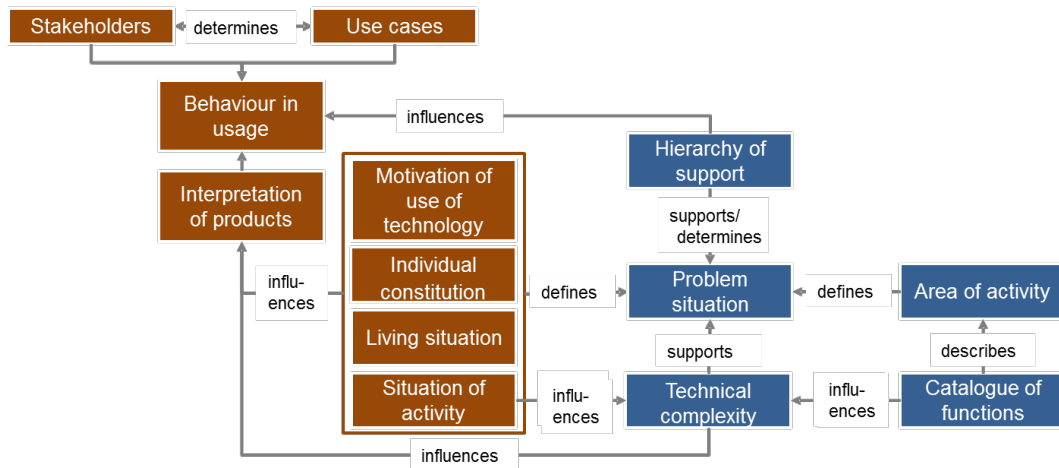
Stakeholders

determines

Use cases

Behaviour in usage

influences

Hierarchy of support

Interpretation of products

Motivation of use of technology

Individual constitution

Living situation

Situation of activity

supports/ determines

influences

defines

Problem situation

defines

Area of activity

supports

describes

influences

Technical complexity

influences

Catalogue of functions

influences